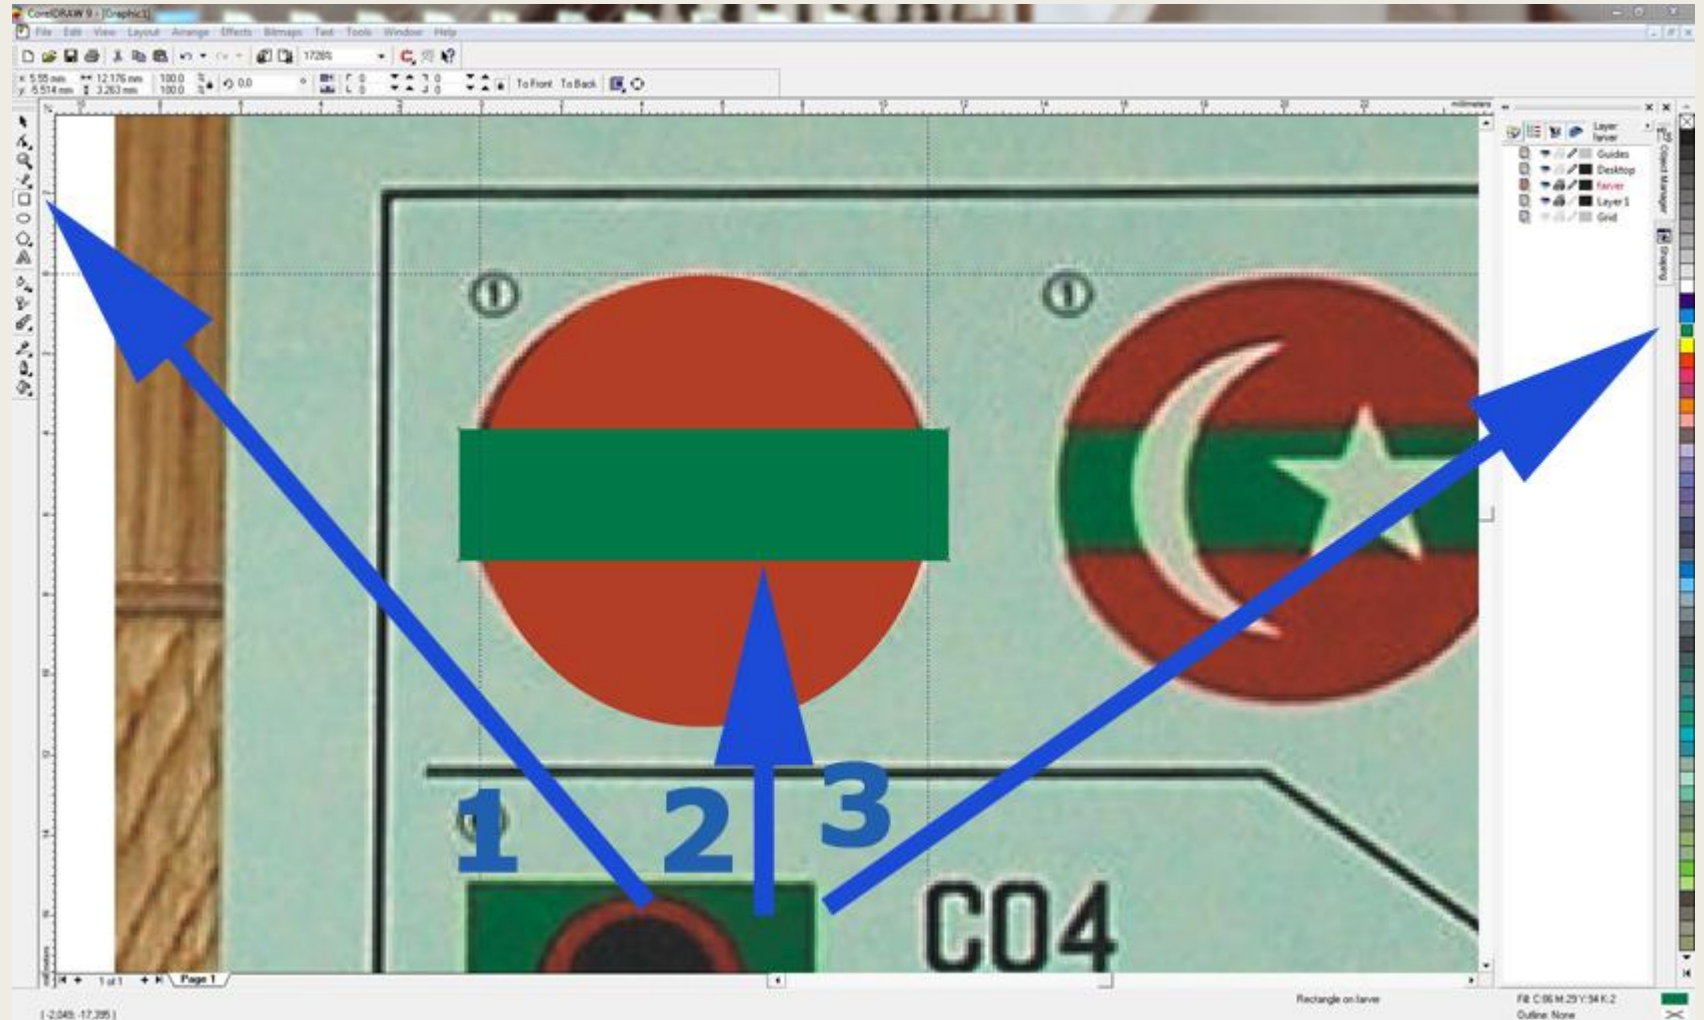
CorelDRAW 9 - [Graphic1]

File Edit View Layout Arrange Effects Bitmaps Text Tools Window Help

172%

x: 5.55 mm y: 6.514 mm 12.176 mm 3.263 mm 100.0 100.0 0.0

To Front To Back

millimeters

Layer farver

Guides
Desktop
farver
Layer 1
Grid

Object Manager

1 2 3

C04

1 of 1 Page 1

Rectangle on farver

Fill: C:86 M:29 Y:94 K:2
Outline: None

( -2.049, -17.395 )